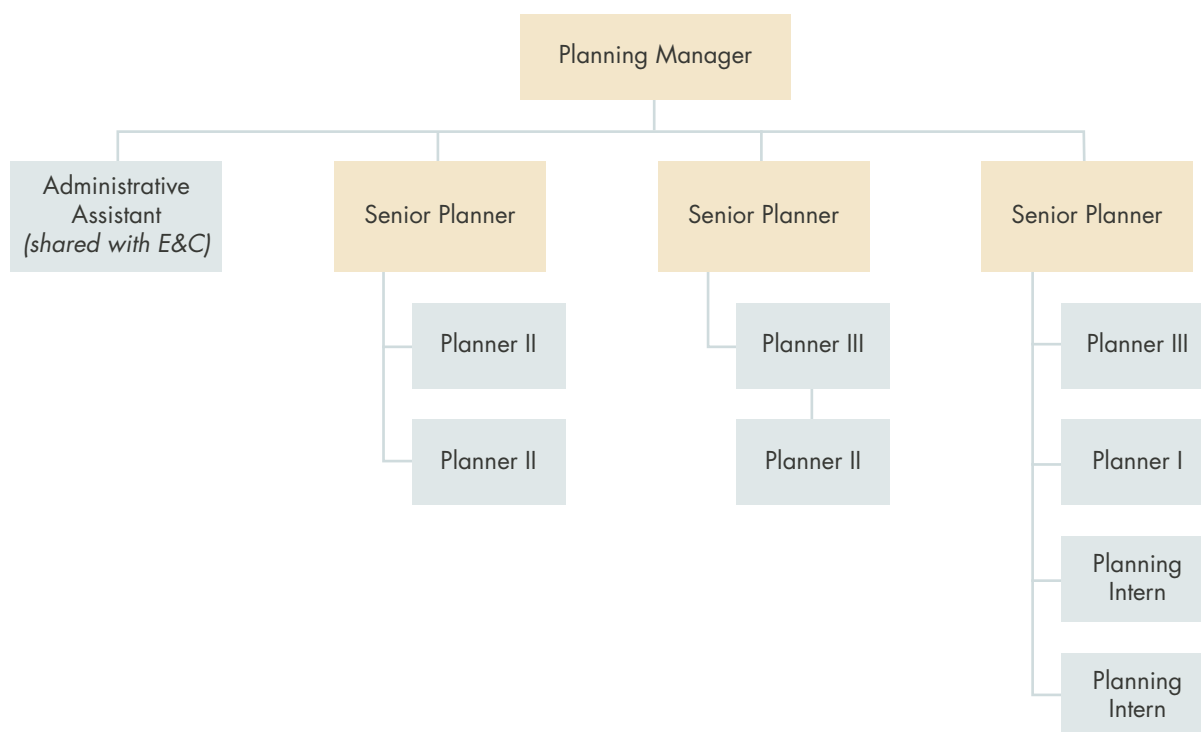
Planning Manager

Administrative Assistant
*(shared with E&C)*

Senior Planner

Planner II

Planner II

Senior Planner

Planner III

Planner II

Senior Planner

Planner III

Planner I

Planning Intern

Planning Intern